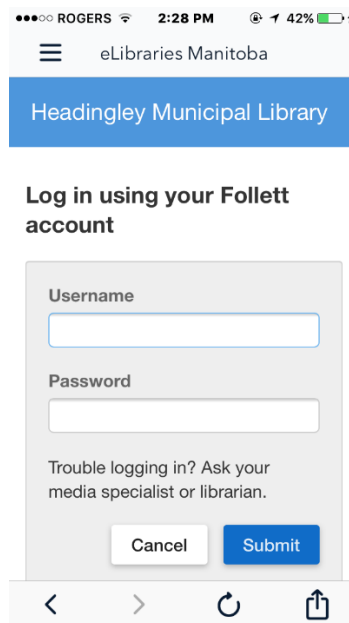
●●●○○ ROGERS 2:28 PM 42%

eLibraries Manitoba

Headingley Municipal Library

Log in using your Follett account

Username

Password

Trouble logging in? Ask your media specialist or librarian.

Cancel

Submit